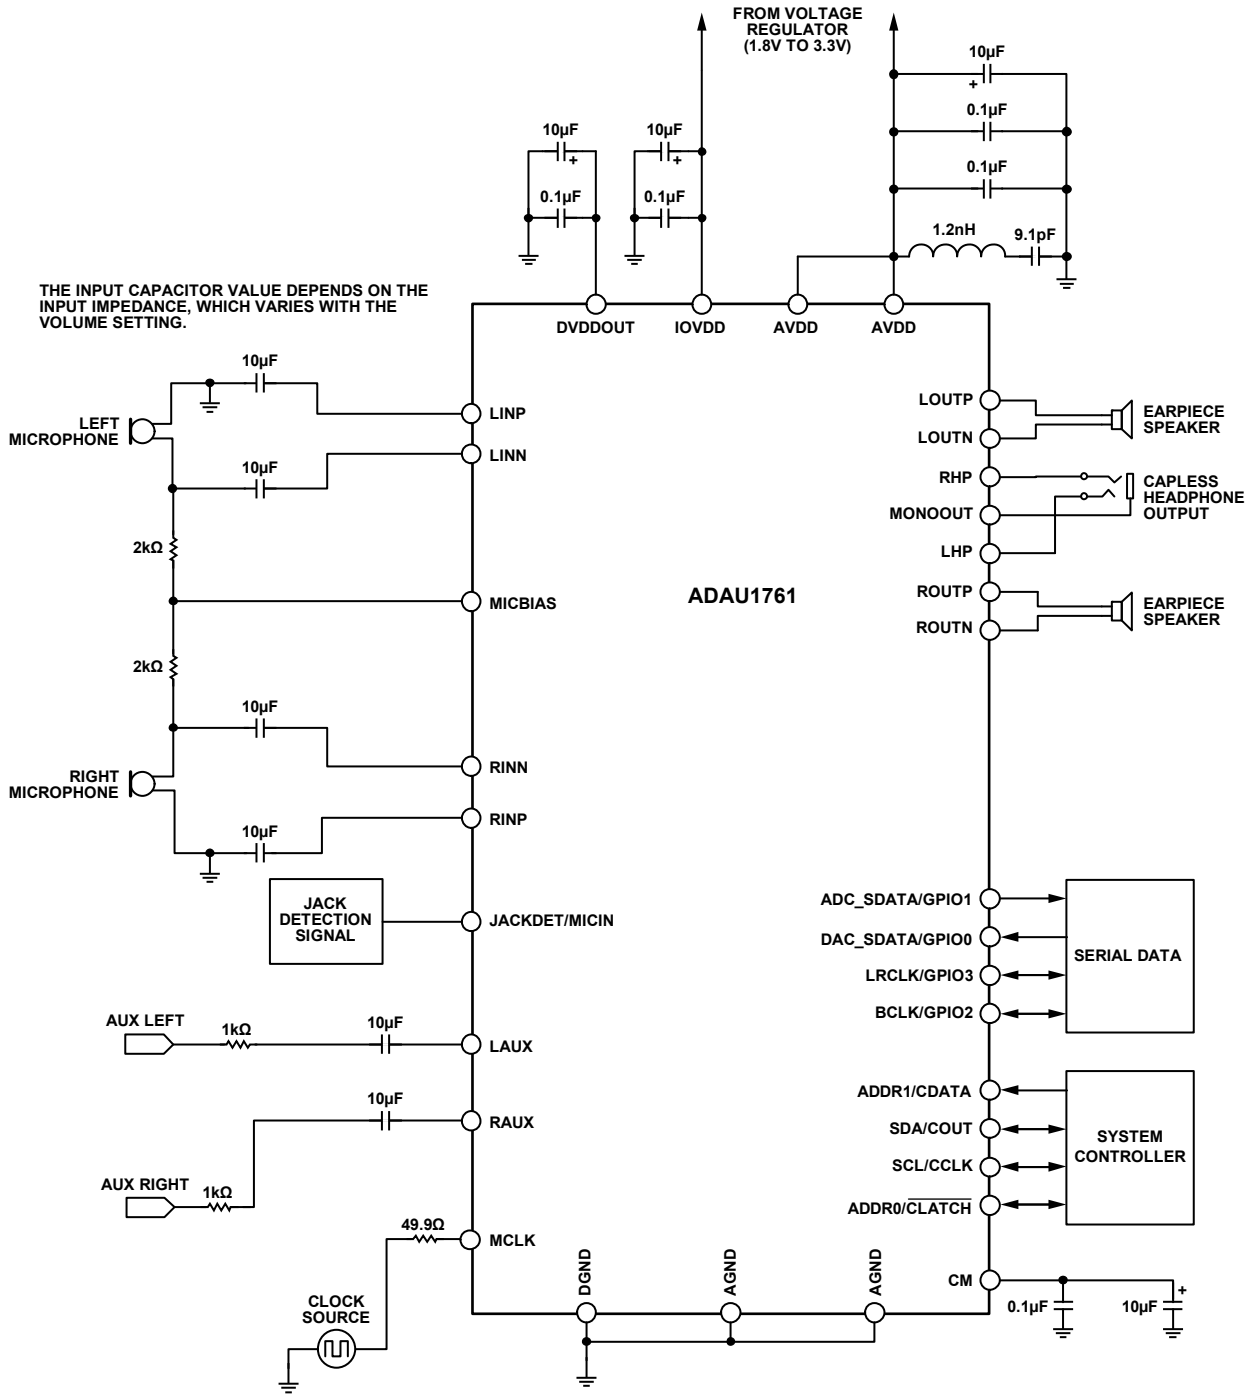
FROM VOLTAGE REGULATOR (1.8V TO 3.3V)

10µF
+
0.1µF
0.1µF
1.2nH
9.1pF

10µF
+
0.1µF

10µF
+
0.1µF

THE INPUT CAPACITOR VALUE DEPENDS ON THE INPUT IMPEDANCE, WHICH VARIES WITH THE VOLUME SETTING.

DVDDOUT
IOVDD
AVDD
AVDD

10µF
LEFT MICROPHONE
LINP
10µF
LINN
2kΩ
MICBIAS
2kΩ
10µF
RINN
RIGHT MICROPHONE
RINP
10µF

JACK DETECTION SIGNAL
JACKDET/MICIN

AUX LEFT
1kΩ
10µF
LAUX
10µF
RAUX
AUX RIGHT
1kΩ
49.9Ω
MCLK
CLOCK SOURCE

DGND
AGND
AGND

ADAU1761

LOUTP
LOUTN
EARPIECE SPEAKER
RHP
MONOOUT
LHP
CAPLESS HEADPHONE OUTPUT
ROUTP
ROUTN
EARPIECE SPEAKER

ADC_SDATA/GPIO1
DAC_SDATA/GPIO0
LRCLK/GPIO3
BCLK/GPIO2
SERIAL DATA

ADDR1/CDATA
SDA/COUT
SCL/CCLK
ADDR0/$\overline{CLATCH}$
SYSTEM CONTROLLER

CM
0.1µF
10µF
+